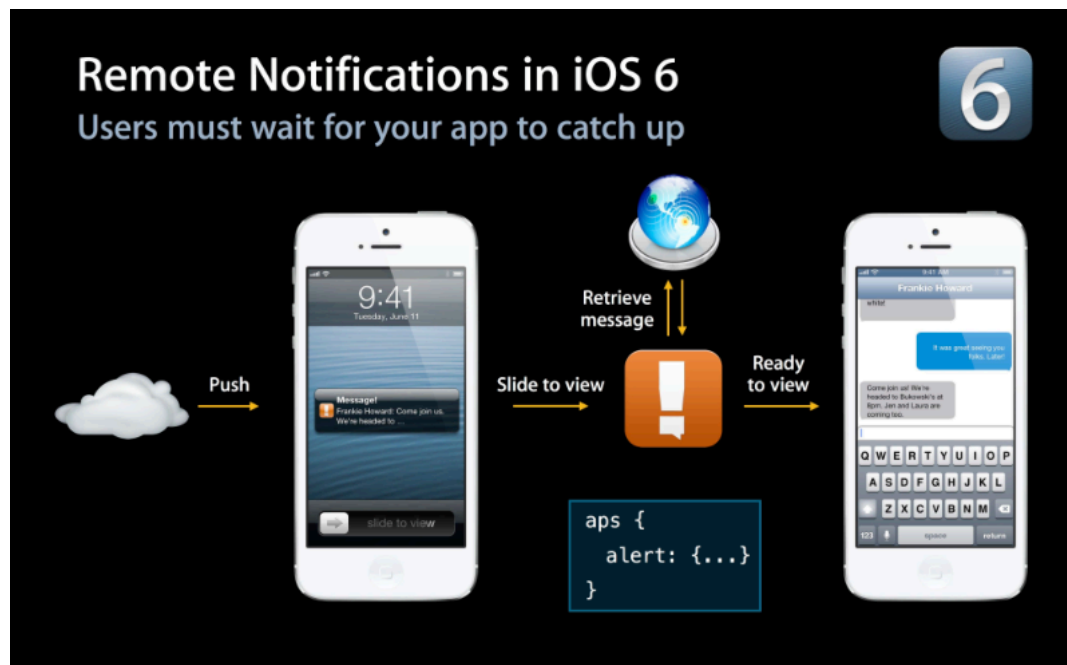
Remote Notifications in iOS 6
Users must wait for your app to catch up

6

Push

9:41
Tuesday, June 11

Message!
Frankie Howard: Come join us. We're headed to ...

slide to view

Slide to view

Retrieve message

aps {
alert: {...}
}

Ready to view

9:41 AM
Frankie Howard
while!
It was great seeing you today, Later!
Come join us! We're headed to Bukowski's at 8pm. Jan and Laura are coming too.

Q W E R T Y U I O P
A S D F G H J K L
Z X C V B N M
123 space return